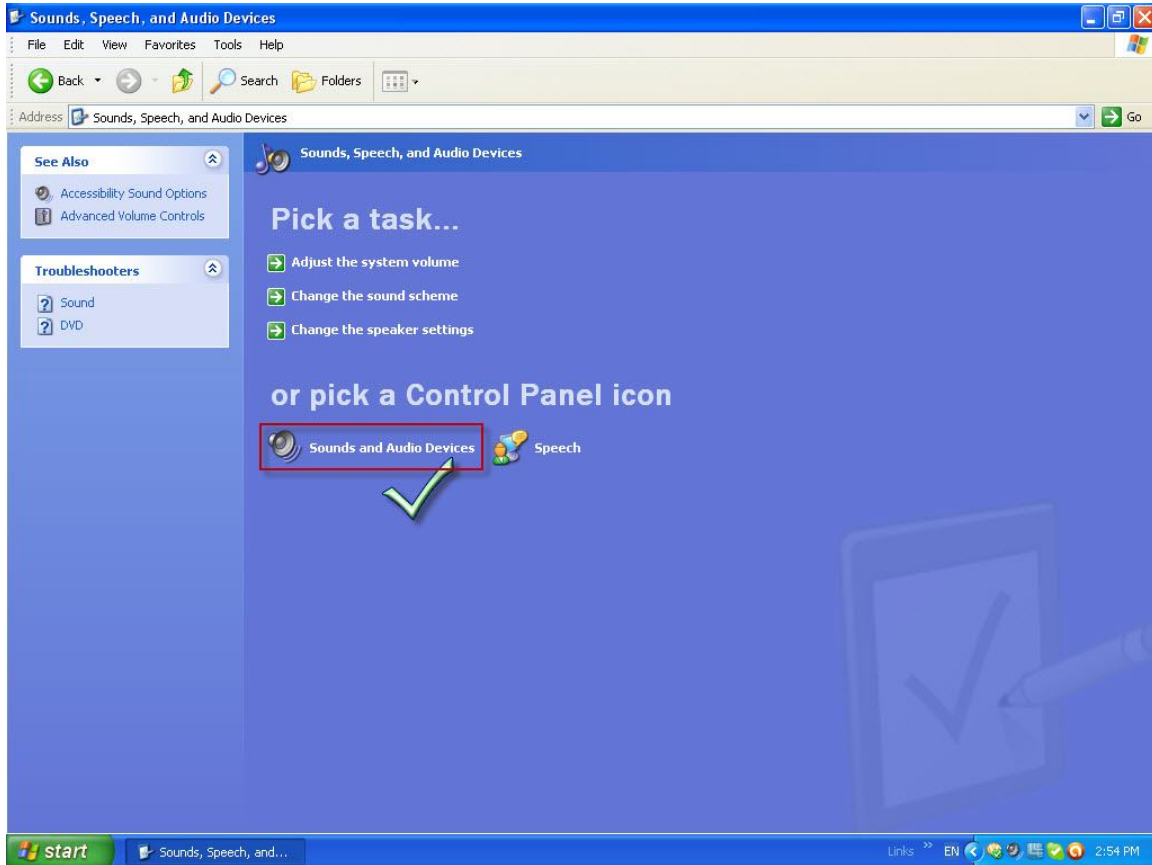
Sounds, Speech, and Audio Devices

File Edit View Favorites Tools Help

Back Search Folders

Address Sounds, Speech, and Audio Devices

Go

See Also

Accessibility Sound Options
Advanced Volume Controls

Troubleshooters

Sound
DVD

Sounds, Speech, and Audio Devices

Pick a task...

Adjust the system volume
Change the sound scheme
Change the speaker settings

or pick a Control Panel icon

Sounds and Audio Devices
Speech

start
Sounds, Speech, and...
Links EN 2:54 PM